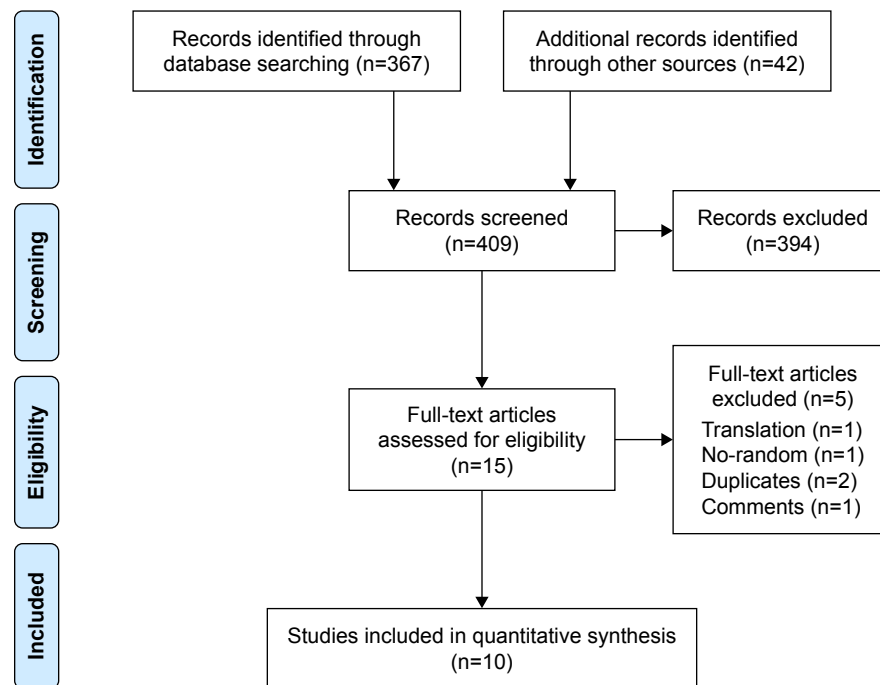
Identification

Records identified through database searching (n=367)

Additional records identified through other sources (n=42)

Screening

Records screened (n=409)

Records excluded (n=394)

Eligibility

Full-text articles assessed for eligibility (n=15)

Full-text articles excluded (n=5)
Translation (n=1)
No-random (n=1)
Duplicates (n=2)
Comments (n=1)

Included

Studies included in quantitative synthesis (n=10)